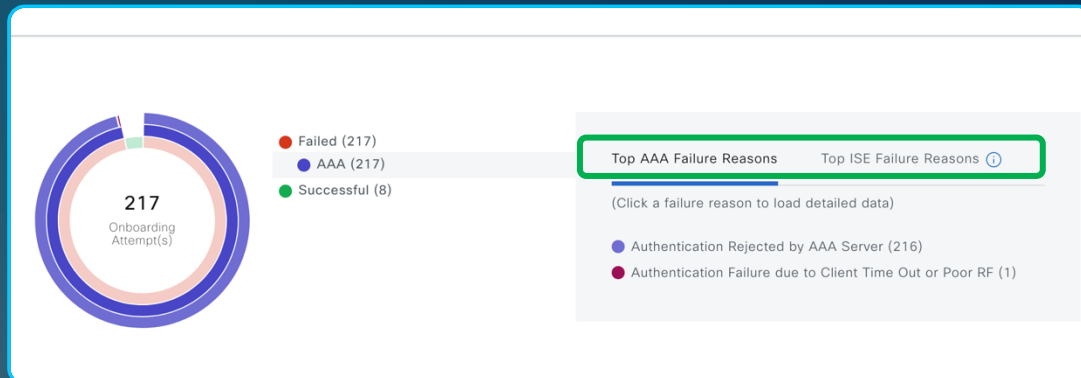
217
Onboarding Attempt(s)

Failed (217)
AAA (217)
Successful (8)

Top AAA Failure Reasons
Top ISE Failure Reasons

(Click a failure reason to load detailed data)

Authentication Rejected by AAA Server (216)
Authentication Failure due to Client Time Out or Poor RF (1)